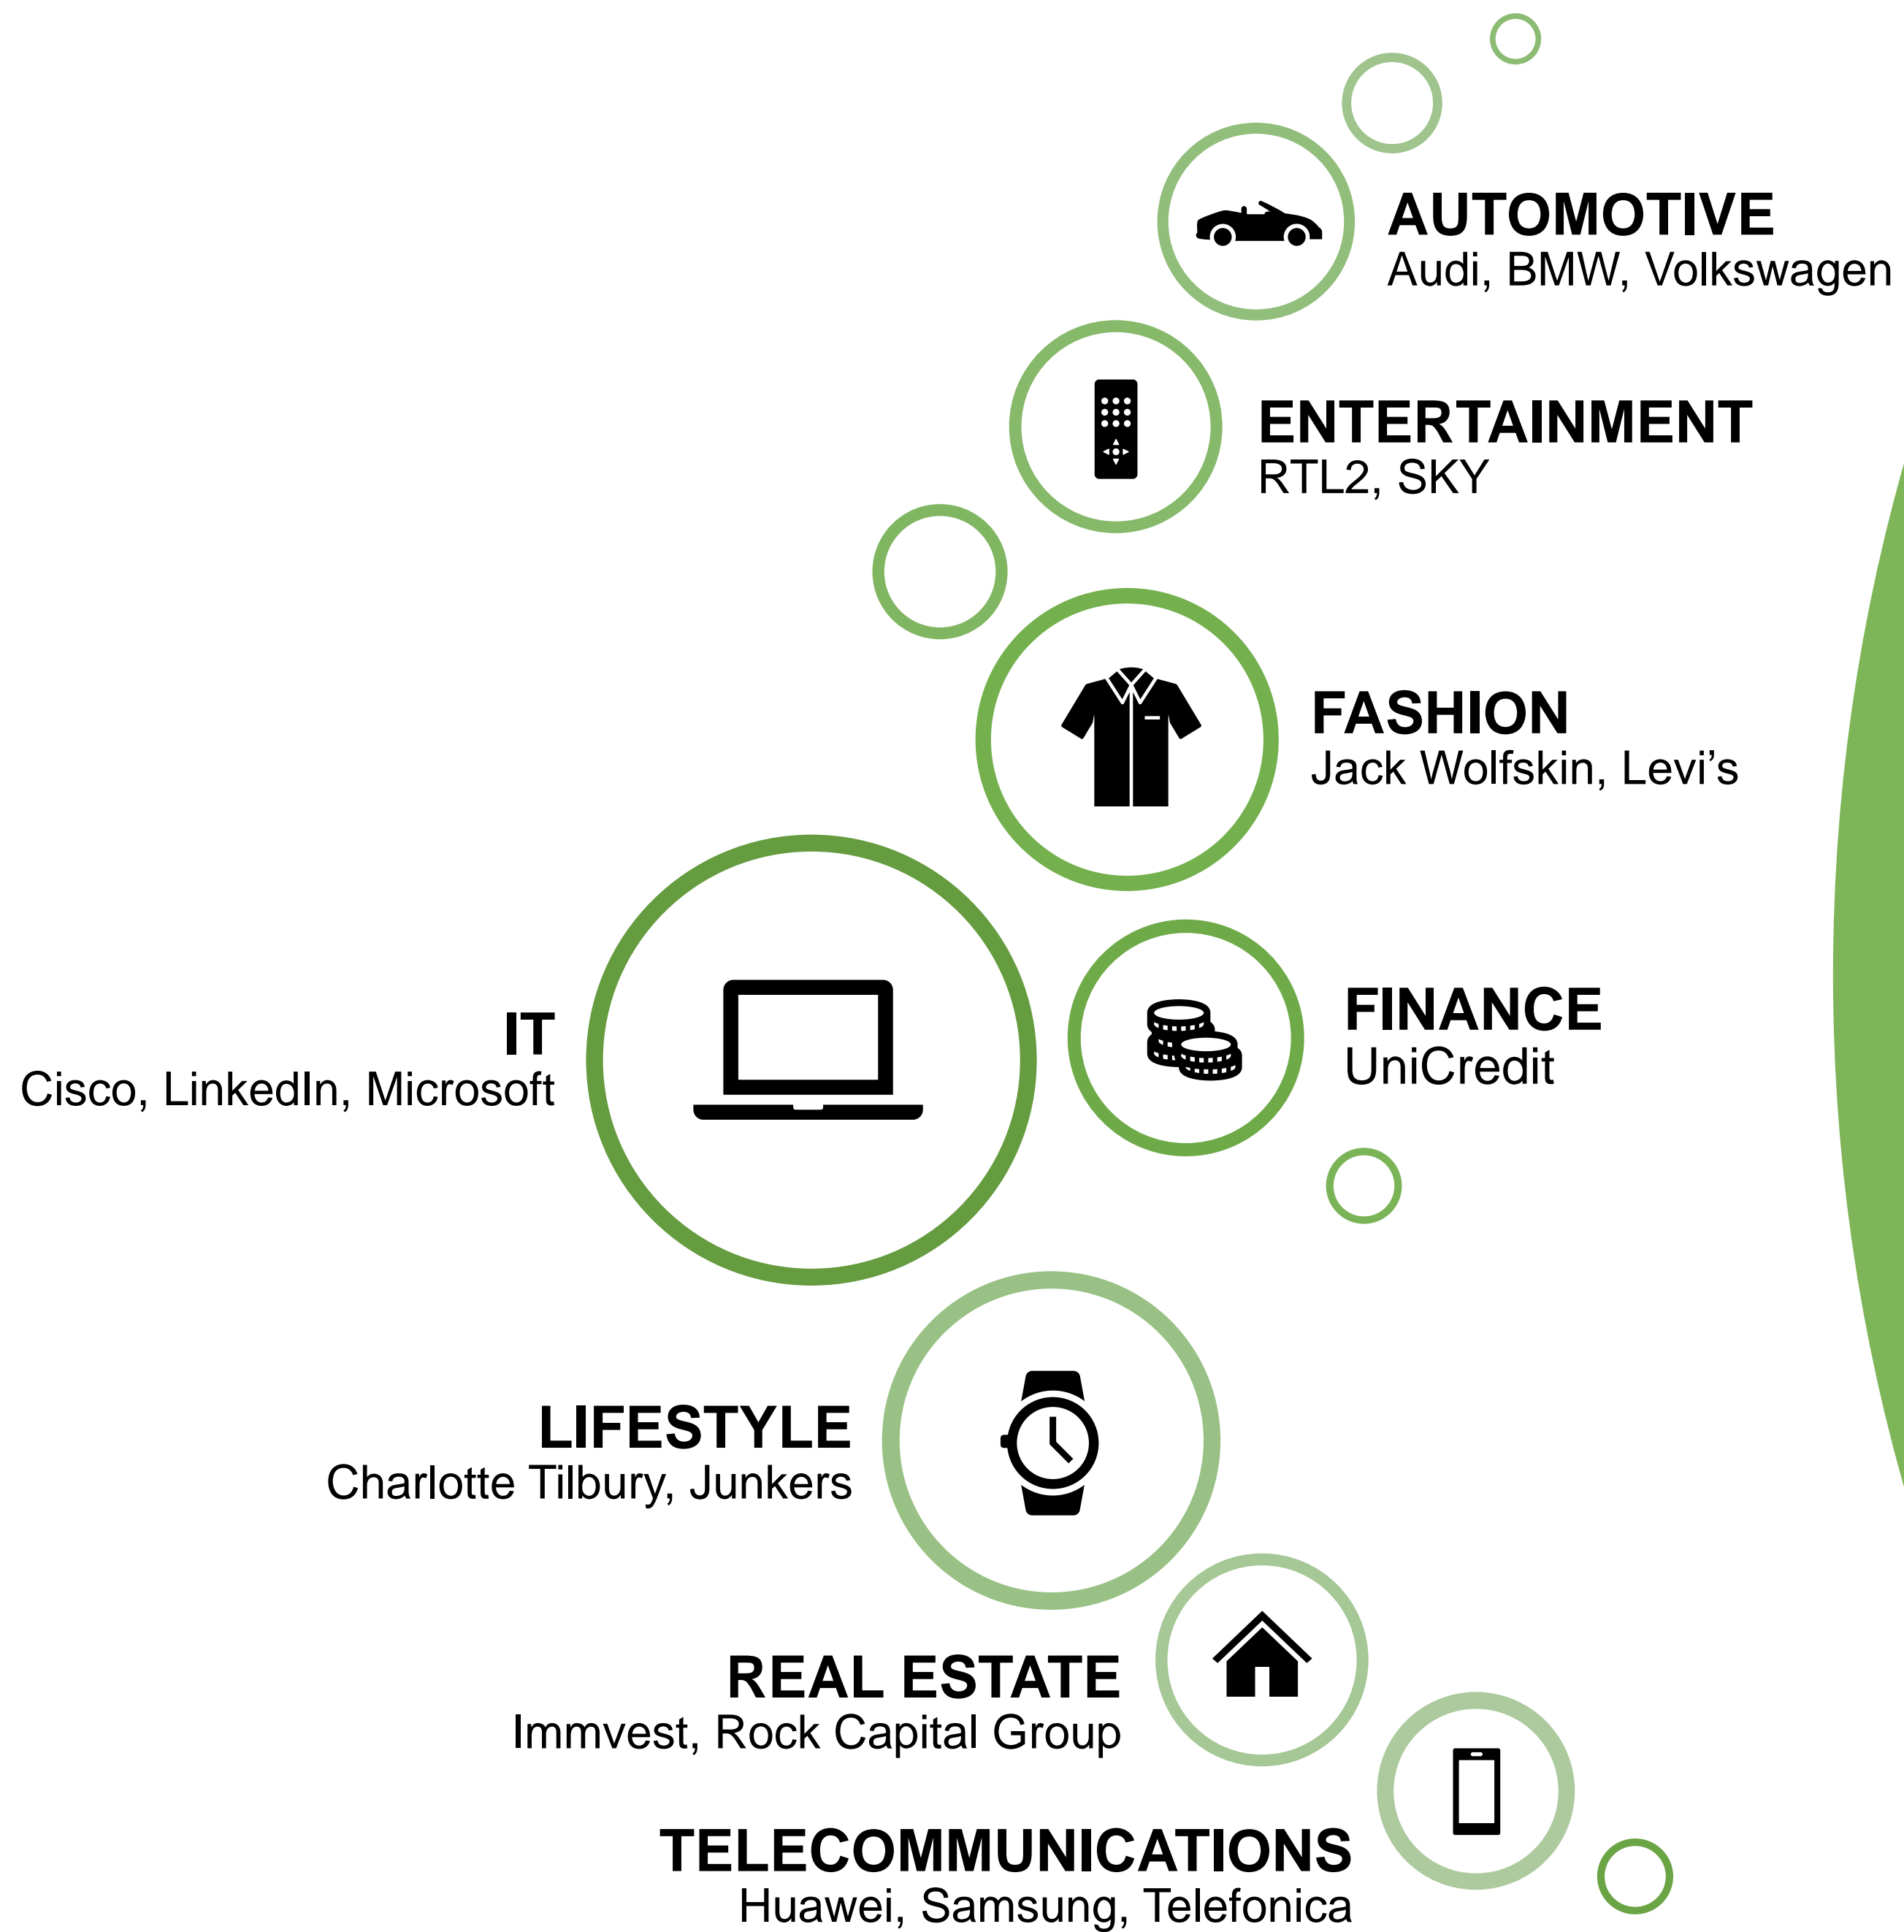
AUTOMOTIVE
Audi, BMW, Volkswagen

ENTERTAINMENT
RTL2, SKY

FASHION
Jack Wolfskin, Levi’s

IT
Cisco, LinkedIn, Microsoft

FINANCE
UniCredit

LIFESTYLE
Charlotte Tilbury, Junkers

REAL ESTATE
Immvest, Rock Capital Group

TELECOMMUNICATIONS
Huawei, Samsung, Telefonica